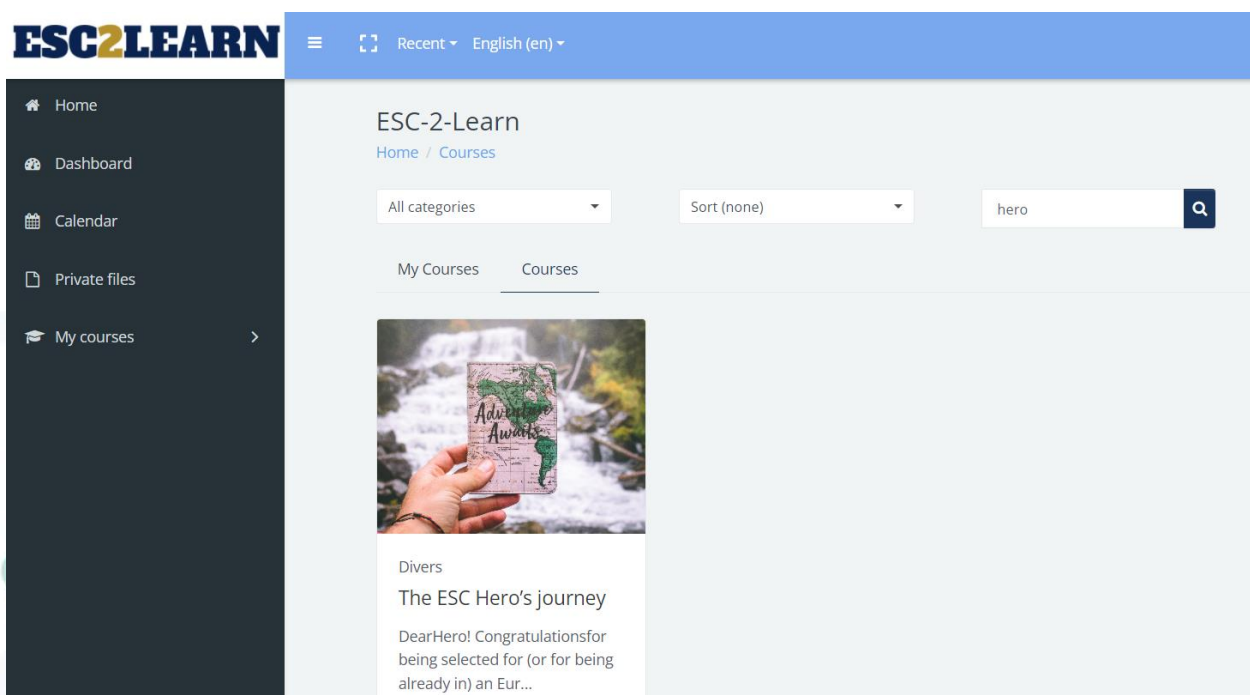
ESC2LEARN

Recent ▾ English (en) ▾

Home

Dashboard

Calendar

Private files

My courses

ESC-2-Learn

Home / Courses

All categories

Sort (none)

hero

My Courses

Courses

Adventure Awaits

Divers

The ESC Hero's journey

DearHero! Congratulationsfor being selected for (or for being already in) an Eur...